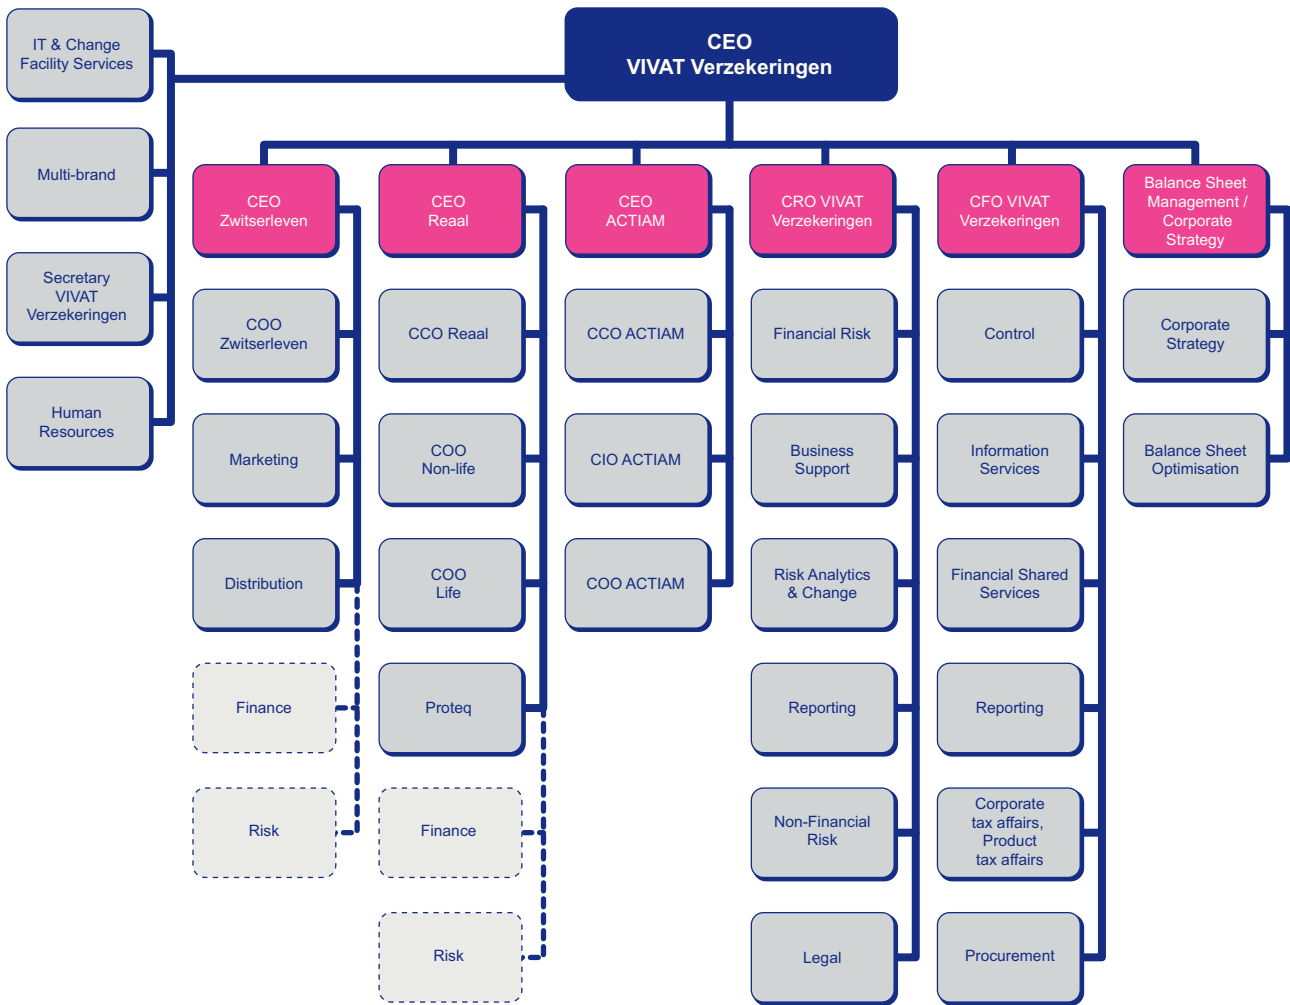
CEO
VIVAT Verzekeringen

IT & Change
Facility Services

Multi-brand

Secretary
VIVAT
Verzekeringen

Human
Resources

CEO
Zwitserleven

COO
Zwitserleven

Marketing

Distribution

Finance

Risk

CEO
Reaal

CCO Reaal

COO
Non-life

COO
Life

Proteq

Finance

Risk

CEO
ACTIAM

CCO ACTIAM

CIO ACTIAM

COO ACTIAM

CRO VIVAT
Verzekeringen

Financial Risk

Business
Support

Risk Analytics
& Change

Reporting

Non-Financial
Risk

Legal

CFO VIVAT
Verzekeringen

Control

Information
Services

Financial Shared
Services

Reporting

Corporate
tax affairs,
Product
tax affairs

Procurement

Balance Sheet
Management /
Corporate
Strategy

Corporate
Strategy

Balance Sheet
Optimisation